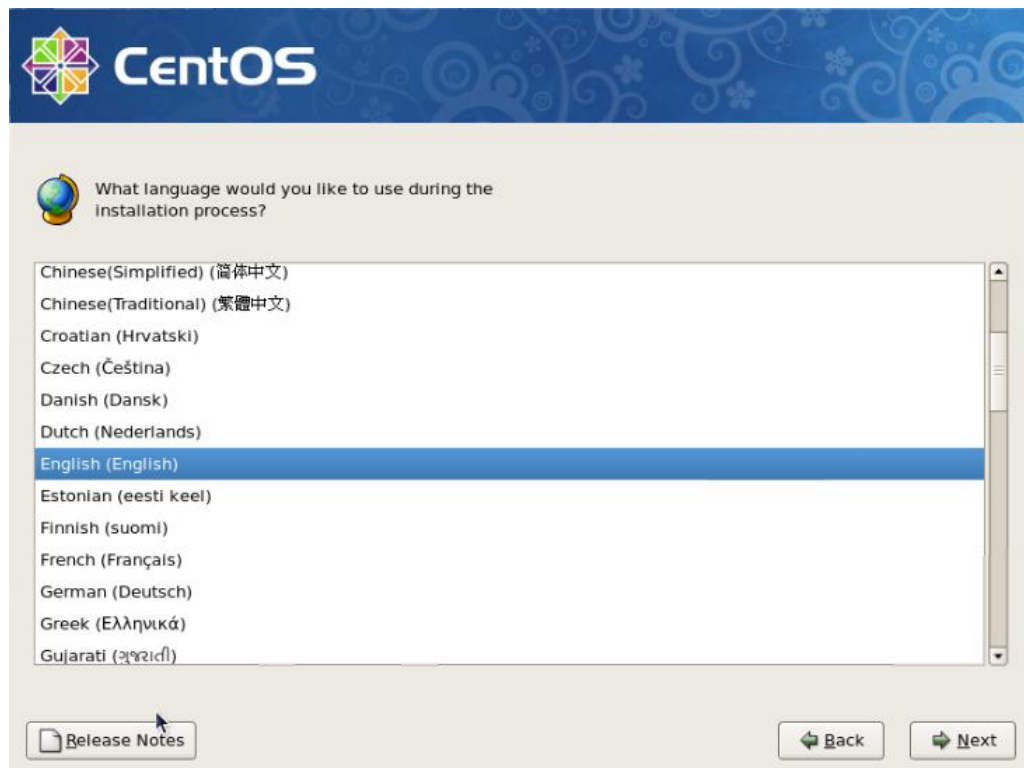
CentOS

What language would you like to use during the installation process?

Chinese(Simplified) (简体中文)
Chinese(Traditional) (繁體中文)
Croatian (Hrvatski)
Czech (Čeština)
Danish (Dansk)
Dutch (Nederlands)
English (English)
Estonian (eesti keel)
Finnish (suomi)
French (Français)
German (Deutsch)
Greek (Ελληνικά)
Gujarati (ગુજરાતી)

Release Notes

Back

Next